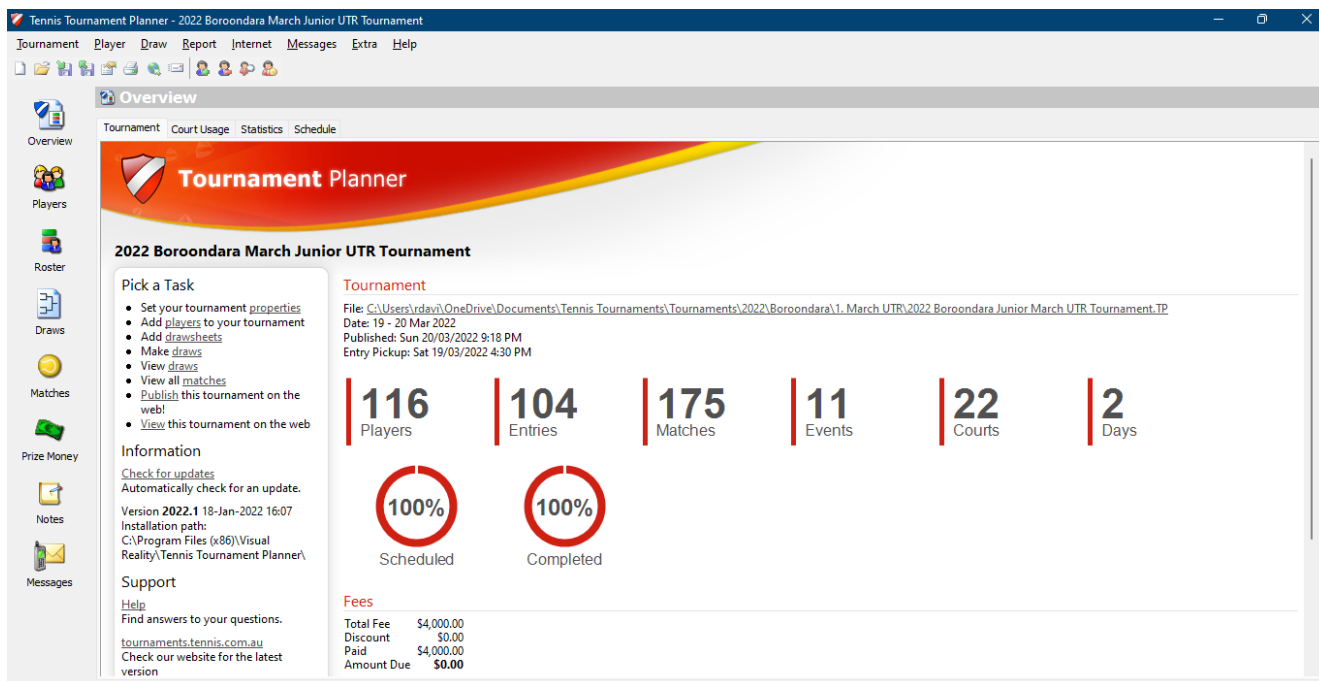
Tennis Tournament Planner - 2022 Boroondara March Junior UTR Tournament

Tournament Player Draw Report Internet Messages Extra Help

Overview
Players
Roster
Draws
Matches
Prize Money
Notes
Messages

Overview

Tournament | Court Usage | Statistics | Schedule

Tournament Planner

2022 Boroondara March Junior UTR Tournament

Pick a Task
- Set your tournament properties
- Add players to your tournament
- Add drawsheets
- Make draws
- View draws
- View all matches
- Publish this tournament on the web!
- View this tournament on the web

Information
Check for updates
Automatically check for an update.

Version 2022.1 18-Jan-2022 16:07
Installation path:
C:\Program Files (x86)\Visual Reality\Tennis Tournament Planner\

Support
Help
Find answers to your questions.

tournaments.tennis.com.au
Check our website for the latest version

Tournament
File: C:\Users\rdavi\OneDrive\Documents\Tennis Tournaments\Tournaments\2022\Boroondara\1. March UTR\2022 Boroondara Junior March UTR Tournament.TP
Date: 19 - 20 Mar 2022
Published: Sun 20/03/2022 9:18 PM
Entry Pickup: Sat 19/03/2022 4:30 PM

116 Players
104 Entries
175 Matches
11 Events
22 Courts
2 Days

100% Scheduled
100% Completed

Fees
| | |
|---|---|
| Total Fee | $4,000.00 |
| Discount | $0.00 |
| Paid | $4,000.00 |
| Amount Due | $0.00 |